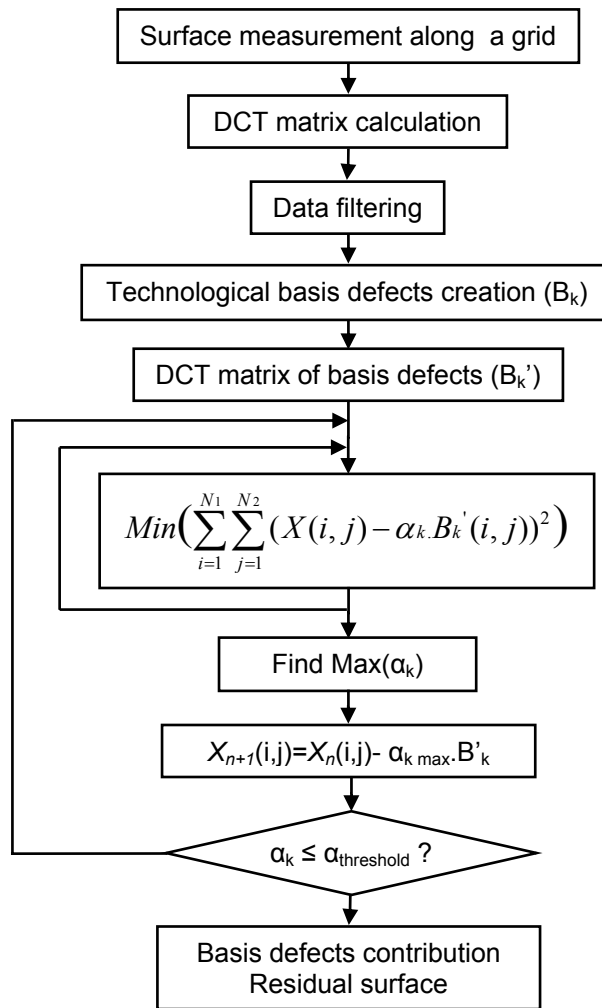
Surface measurement along a grid

DCT matrix calculation

Data filtering

Technological basis defects creation ($B_k$)

DCT matrix of basis defects ($B_k$')

$Min\left(\sum_{i=1}^{N_1}\sum_{j=1}^{N_2}(X(i,j)-\alpha_k.B_k^{'}(i,j))^2\right)$

Find Max($\alpha_k$)

$X_{n+1}$(i,j)=$X_n$(i,j)- $\alpha_{k\ max}$.B'$_k$

$\alpha_k \leq \alpha_{threshold}$ ?

Basis defects contribution
Residual surface